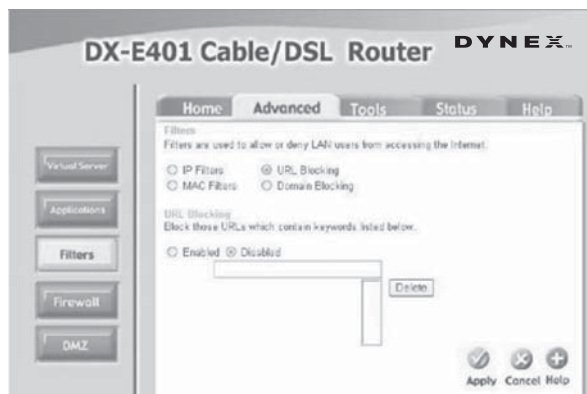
DX-E401 Cable/DSL Router

DYNEX

Home Advanced Tools Status Help

Virtual Server

Applications

Filters

Firewall

DMZ

Filters

Filters are used to allow or deny LAN users from accessing the Internet.

IP Filters URL Blocking
MAC Filters Domain Blocking

URL Blocking

Block those URLs which contain keywords listed below.

Enabled Disabled

Delete

Apply Cancel Help